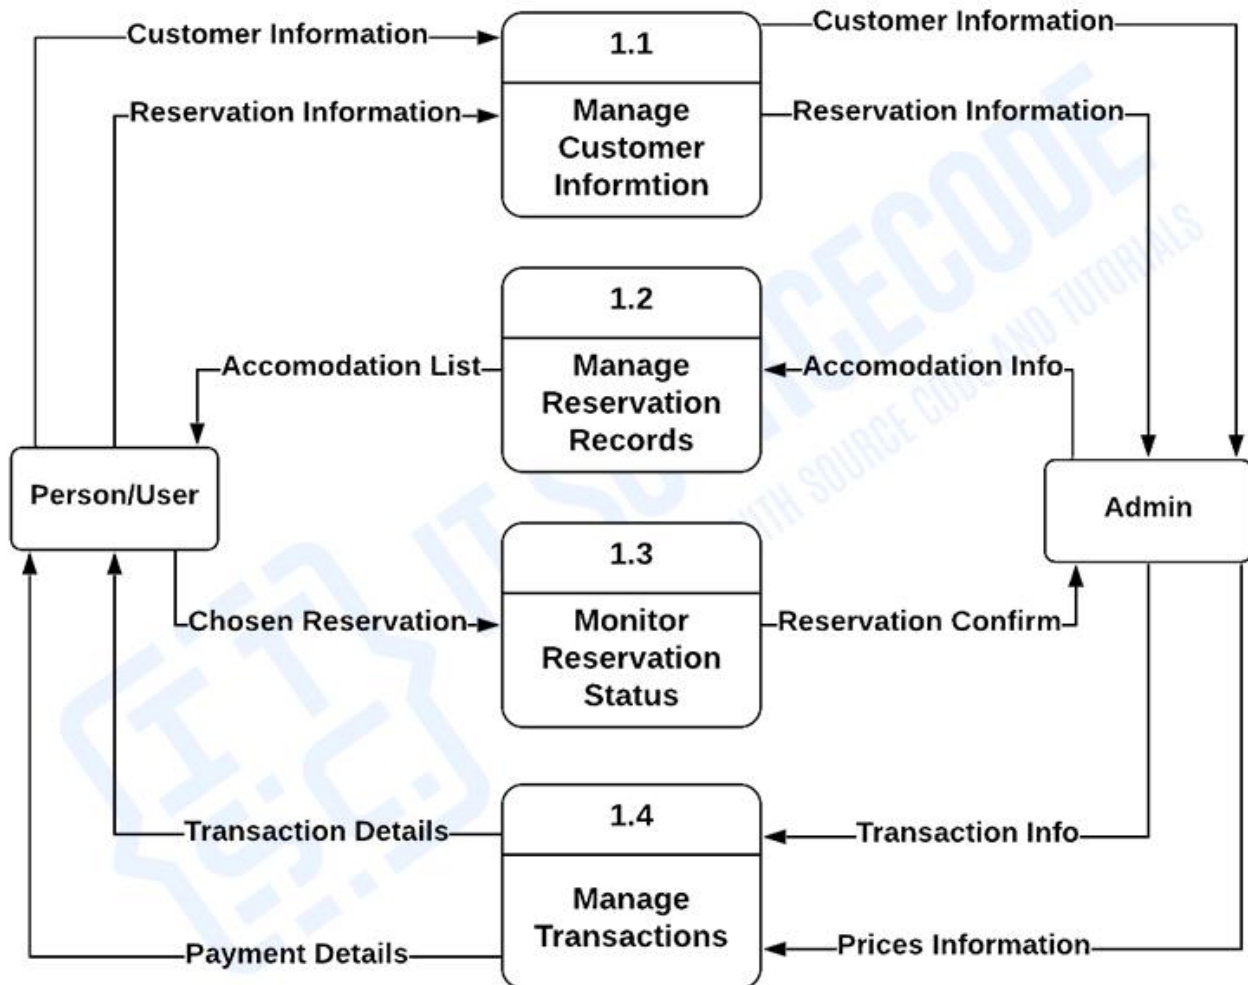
Customer Information
1.1
Manage Customer Informtion
Customer Information
Reservation Information
Reservation Information
1.2
Manage Reservation Records
Accomodation List
Accomodation Info
Person/User
Admin
1.3
Monitor Reservation Status
Chosen Reservation
Reservation Confirm
1.4
Manage Transactions
Transaction Details
Transaction Info
Payment Details
Prices Information
IT SOURCECODE
WITH SOURCE CODE AND TUTORIALS